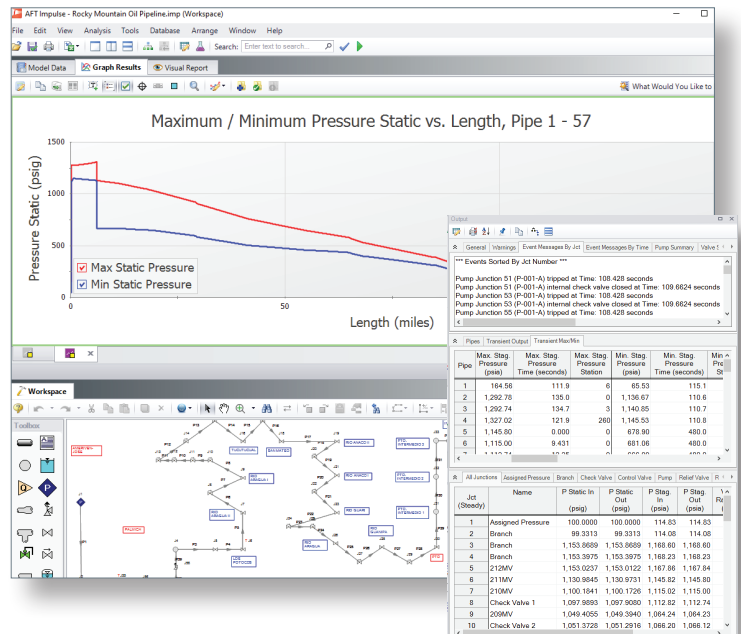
AFT Impulse - Rocky Mountain Oil Pipeline.imp (Workspace)

File Edit View Analysis Tools Database Arrange Window Help

Search: Enter text to search...

Model Data | Graph Results | Visual Report

What Would You Like to

Maximum / Minimum Pressure Static vs. Length, Pipe 1 - 57

Pressure Static (psig)

1500
1000
500
0

0 50

Length (miles)

Max Static Pressure
Min Static Pressure

Workspace

Toolbox

Output

General | Warnings | Event Messages By Jct | Event Messages By Time | Pump Summary | Valve S

*** Events Sorted By Jct Number ***

Pump Junction 51 (P-001-A) tripped at Time: 108.428 seconds
Pump Junction 51 (P-001-A) internal check valve closed at Time: 109.6624 seconds
Pump Junction 53 (P-001-A) tripped at Time: 108.428 seconds
Pump Junction 53 (P-001-A) internal check valve closed at Time: 109.6624 seconds
Pump Junction 55 (P-001-A) tripped at Time: 108.428 seconds

Pipes | Transient Output | Transient Max/Min

| Pipe | Max. Stag. Pressure (psia) | Max. Stag. Pressure Time (seconds) | Max. Stag. Pressure Station | Min. Stag. Pressure (psia) | Min. Stag. Pressure Time (seconds) | Min |
|---|---|---|---|---|---|---|
| 1 | 164.56 | 111.9 | 6 | 65.53 | 115.1 | |
| 2 | 1,292.78 | 135.0 | 0 | 1,136.67 | 110.6 | |
| 3 | 1,292.74 | 134.7 | 3 | 1,140.85 | 110.7 | |
| 4 | 1,327.02 | 121.9 | 260 | 1,145.53 | 110.8 | |
| 5 | 1,145.80 | 0.000 | 0 | 678.90 | 480.0 | |
| 6 | 1,115.00 | 9.431 | 0 | 681.06 | 480.0 | |

All Junctions | Assigned Pressure | Branch | Check Valve | Control Valve | Pump | Relief Valve | R

| Jct (Steady) | Name | P Static In (psig) | P Static Out (psig) | P Stag. In (psig) | P Stag. Out |
|---|---|---|---|---|---|
| 1 | Assigned Pressure | 100.0000 | 100.0000 | 114.83 | 114.83 |
| 2 | Branch | 99.3313 | 99.3313 | 114.08 | 114.08 |
| 3 | Branch | 1,153.6689 | 1,153.6689 | 1,168.60 | 1,168.60 |
| 4 | Branch | 1,153.3975 | 1,153.3975 | 1,168.23 | 1,168.23 |
| 5 | 212MV | 1,153.0237 | 1,153.0122 | 1,167.86 | 1,167.84 |
| 6 | 211MV | 1,130.9845 | 1,130.9731 | 1,145.86 | 1,145.80 |
| 7 | 210MV | 1,100.1841 | 1,100.1726 | 1,115.02 | 1,115.00 |
| 8 | Check Valve 1 | 1,097.9893 | 1,097.9080 | 1,112.82 | 1,112.74 |
| 9 | 209MV | 1,049.4055 | 1,049.3940 | 1,064.24 | 1,064.23 |
| 10 | Check Valve 2 | 1,051.3728 | 1,051.2916 | 1,066.20 | 1,066.12 |